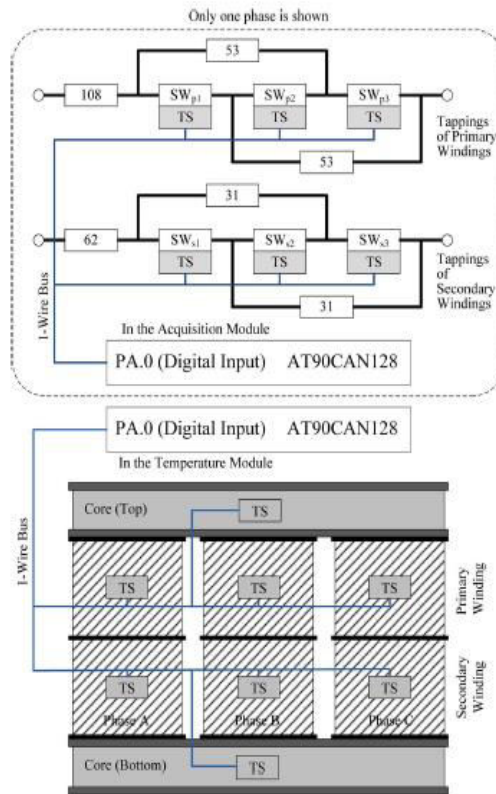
Only one phase is shown

53

108

SW$_{p1}$

TS

SW$_{p2}$

TS

SW$_{p3}$

TS

Tappings of Primary Windings

53

31

62

SW$_{s1}$

TS

SW$_{s2}$

TS

SW$_{s3}$

TS

Tappings of Secondary Windings

31

1-Wire Bus

In the Acquisition Module

PA.0 (Digital Input) AT90CAN128

PA.0 (Digital Input) AT90CAN128

In the Temperature Module

1-Wire Bus

Core (Top)

TS

TS

TS

TS

Primary Winding

TS

TS

TS

Secondary Winding

Phase A

Phase B

Phase C

Core (Bottom)

TS